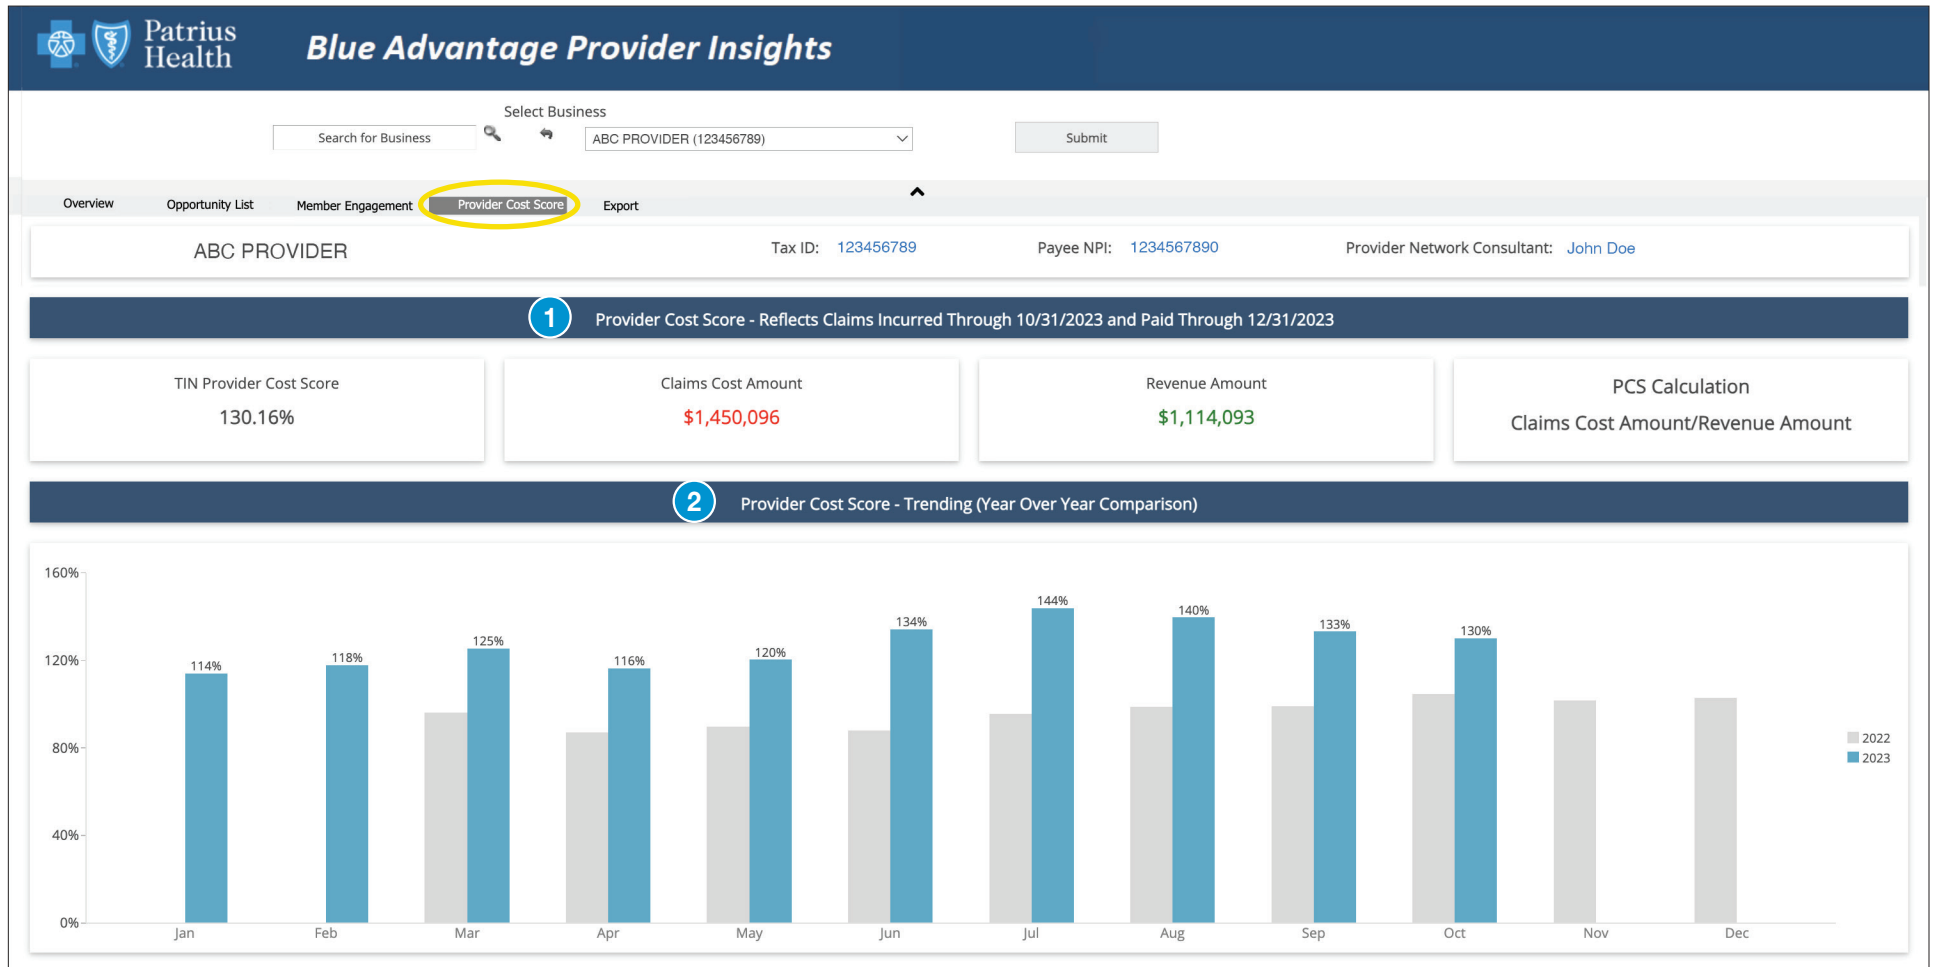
Patrius Health

Blue Advantage Provider Insights

Select Business

Search for Business

ABC PROVIDER (123456789)

Submit

Overview Opportunity List Member Engagement Provider Cost Score Export

ABC PROVIDER

Tax ID: 123456789

Payee NPI: 1234567890

Provider Network Consultant: John Doe

1 Provider Cost Score - Reflects Claims Incurred Through 10/31/2023 and Paid Through 12/31/2023

TIN Provider Cost Score
130.16%

Claims Cost Amount
$1,450,096

Revenue Amount
$1,114,093

PCS Calculation
Claims Cost Amount/Revenue Amount

2 Provider Cost Score - Trending (Year Over Year Comparison)

160%
120%
80%
40%
0%

114% 118% 125% 116% 120% 134% 144% 140% 133% 130%

Jan Feb Mar Apr May Jun Jul Aug Sep Oct Nov Dec

2022
2023